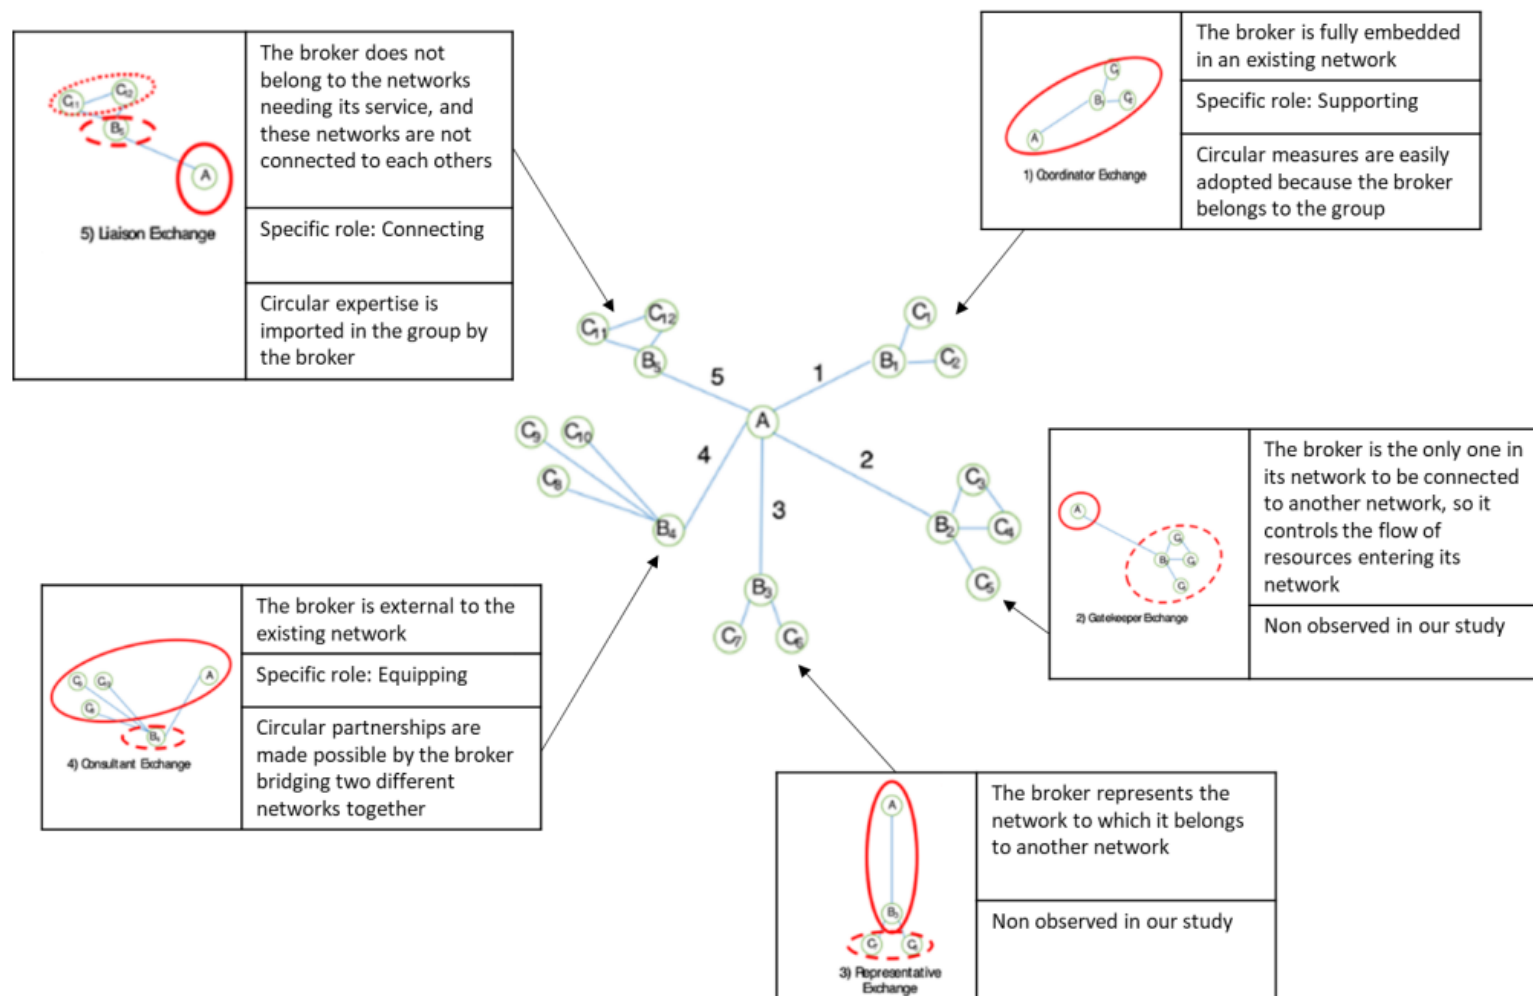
$C_{11}$ $C_{12}$
$B_5$
A
5) Liaison Exchange

The broker does not belong to the networks needing its service, and these networks are not connected to each others

Specific role: Connecting

Circular expertise is imported in the group by the broker

$C_1$
$B_1$ $C_2$
A
1) Coordinator Exchange

The broker is fully embedded in an existing network

Specific role: Supporting

Circular measures are easily adopted because the broker belongs to the group

$C_{11}$ $C_{12}$
$B_5$
5
1
$C_1$
$B_1$ $C_2$
A
$C_9$ $C_{10}$
$C_8$
4
$B_4$
2
$C_3$
$B_2$ $C_4$
$C_5$
3
$B_3$
$C_7$ $C_6$

A
$C_3$
$B_2$ $C_4$
$C_5$
2) Gatekeeper Exchange

The broker is the only one in its network to be connected to another network, so it controls the flow of resources entering its network

Non observed in our study

$C_8$ $C_9$
$C_{10}$
A
$B_4$
4) Consultant Exchange

The broker is external to the existing network

Specific role: Equipping

Circular partnerships are made possible by the broker bridging two different networks together

A
$B_3$
$C_7$ $C_6$
3) Representative Exchange

The broker represents the network to which it belongs to another network

Non observed in our study